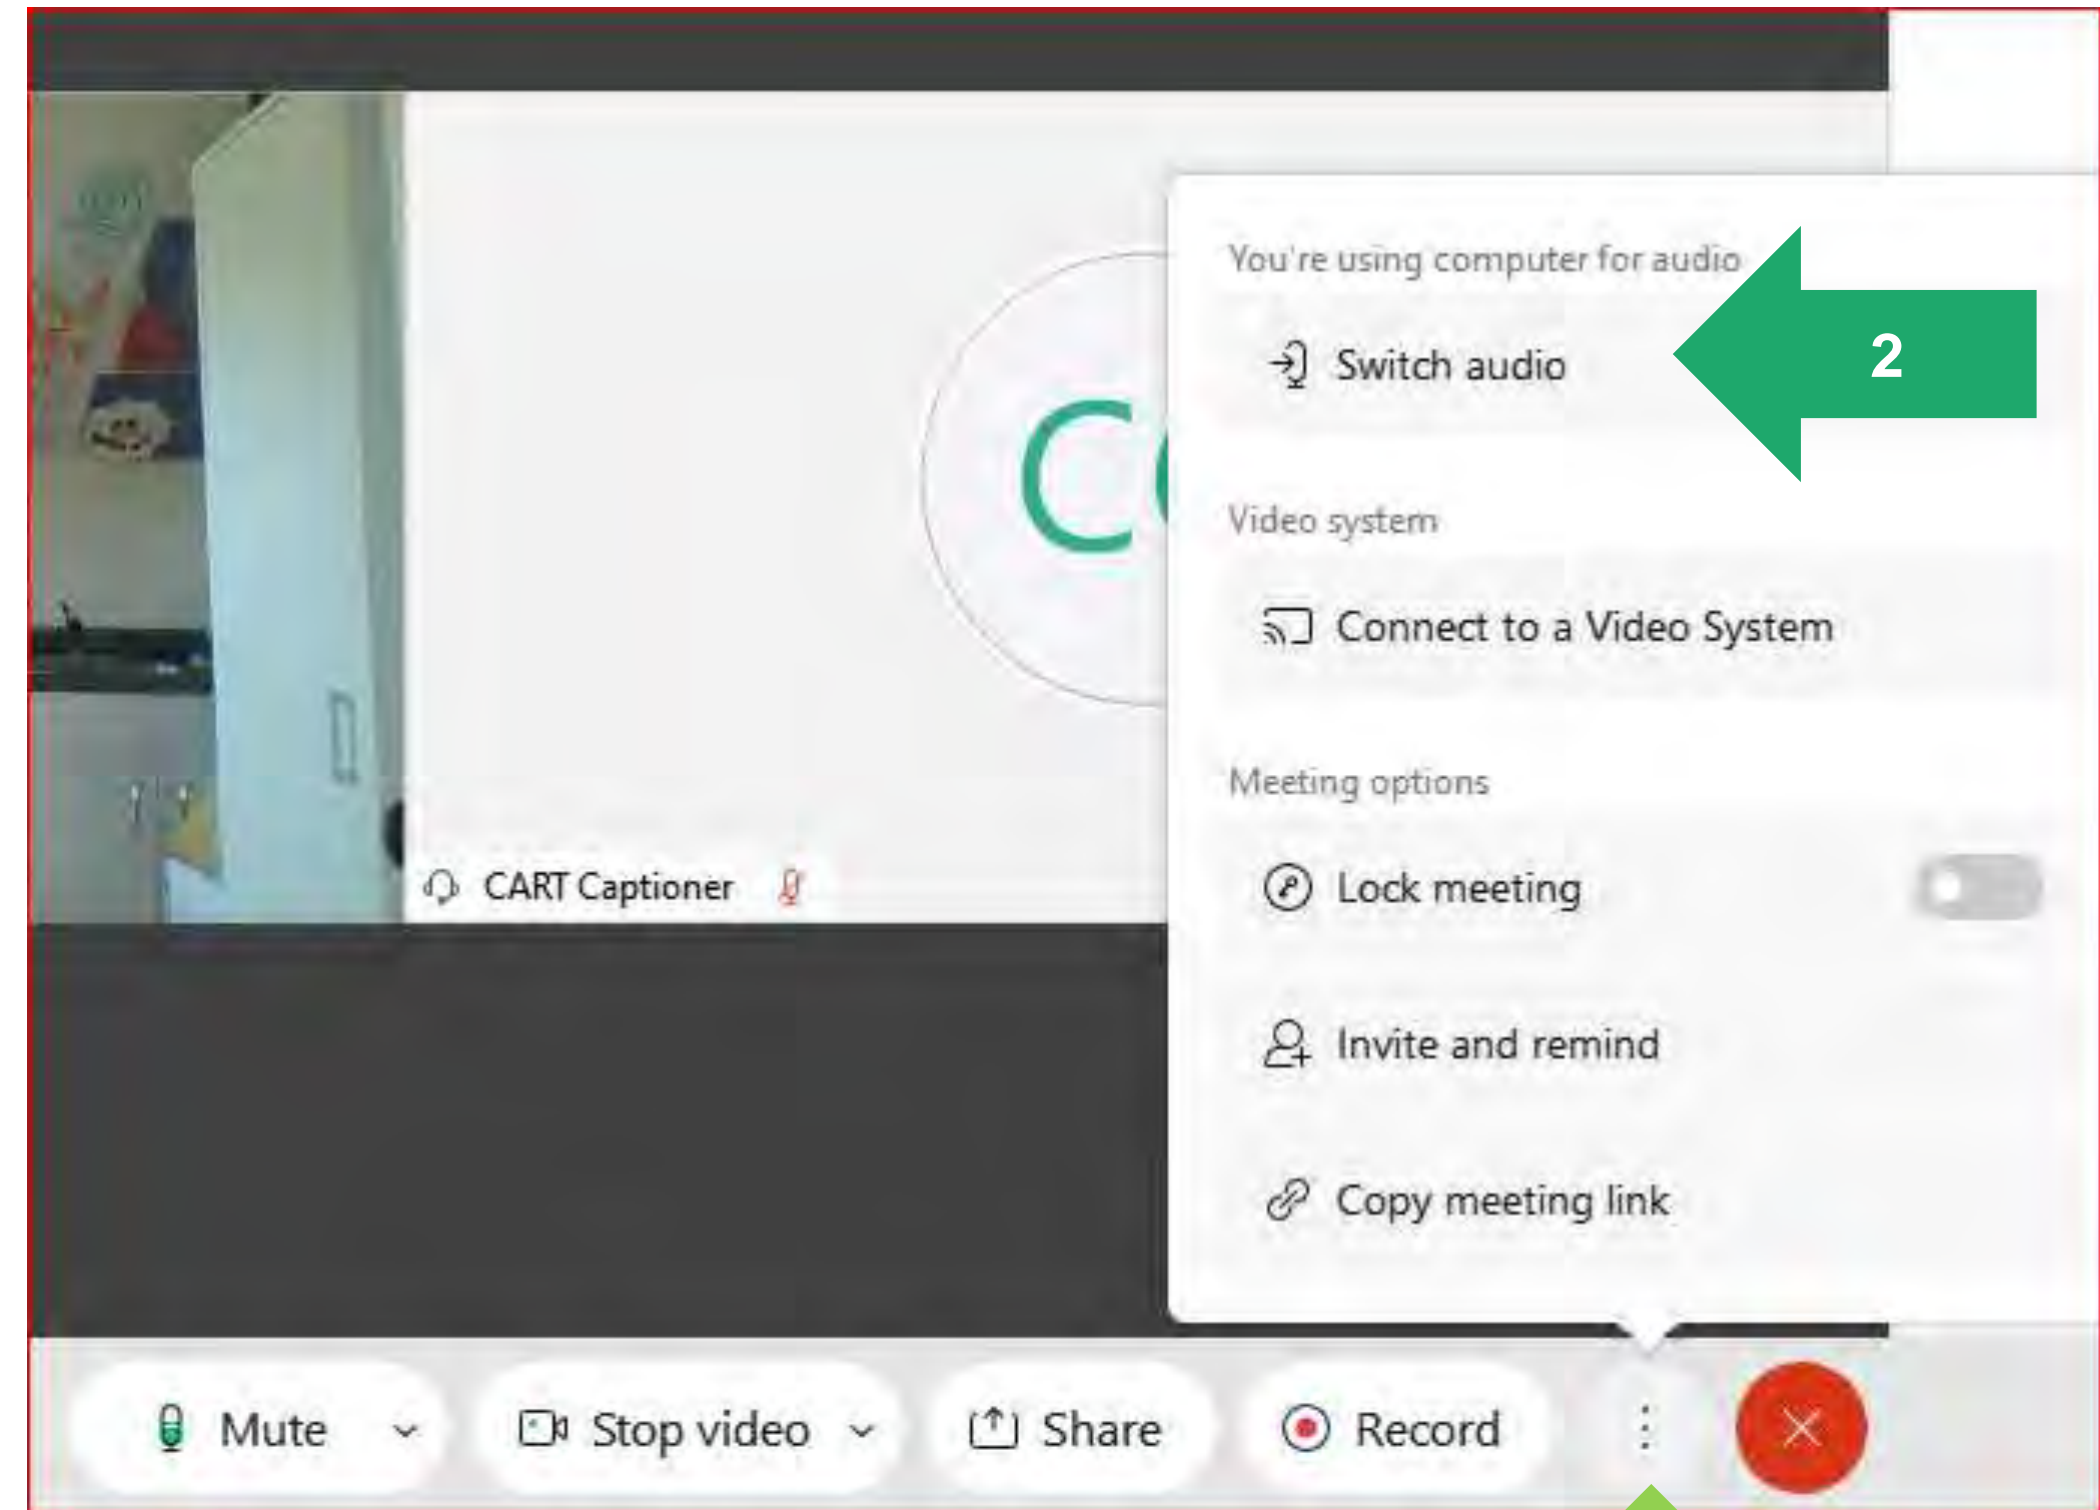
CC

CART Captioner

You're using computer for audio

Switch audio

2

Video system

Connect to a Video System

Meeting options

Lock meeting

Invite and remind

Copy meeting link

Mute

Stop video

Share

Record